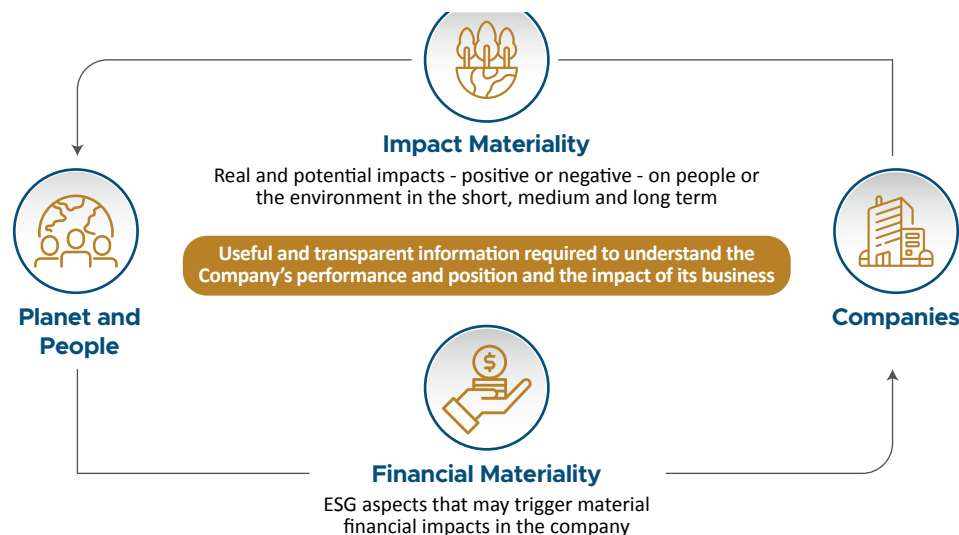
Impact Materiality

Real and potential impacts - positive or negative - on people or the environment in the short, medium and long term

Useful and transparent information required to understand the Company's performance and position and the impact of its business

Planet and People

Companies

$

Financial Materiality

ESG aspects that may trigger material financial impacts in the company